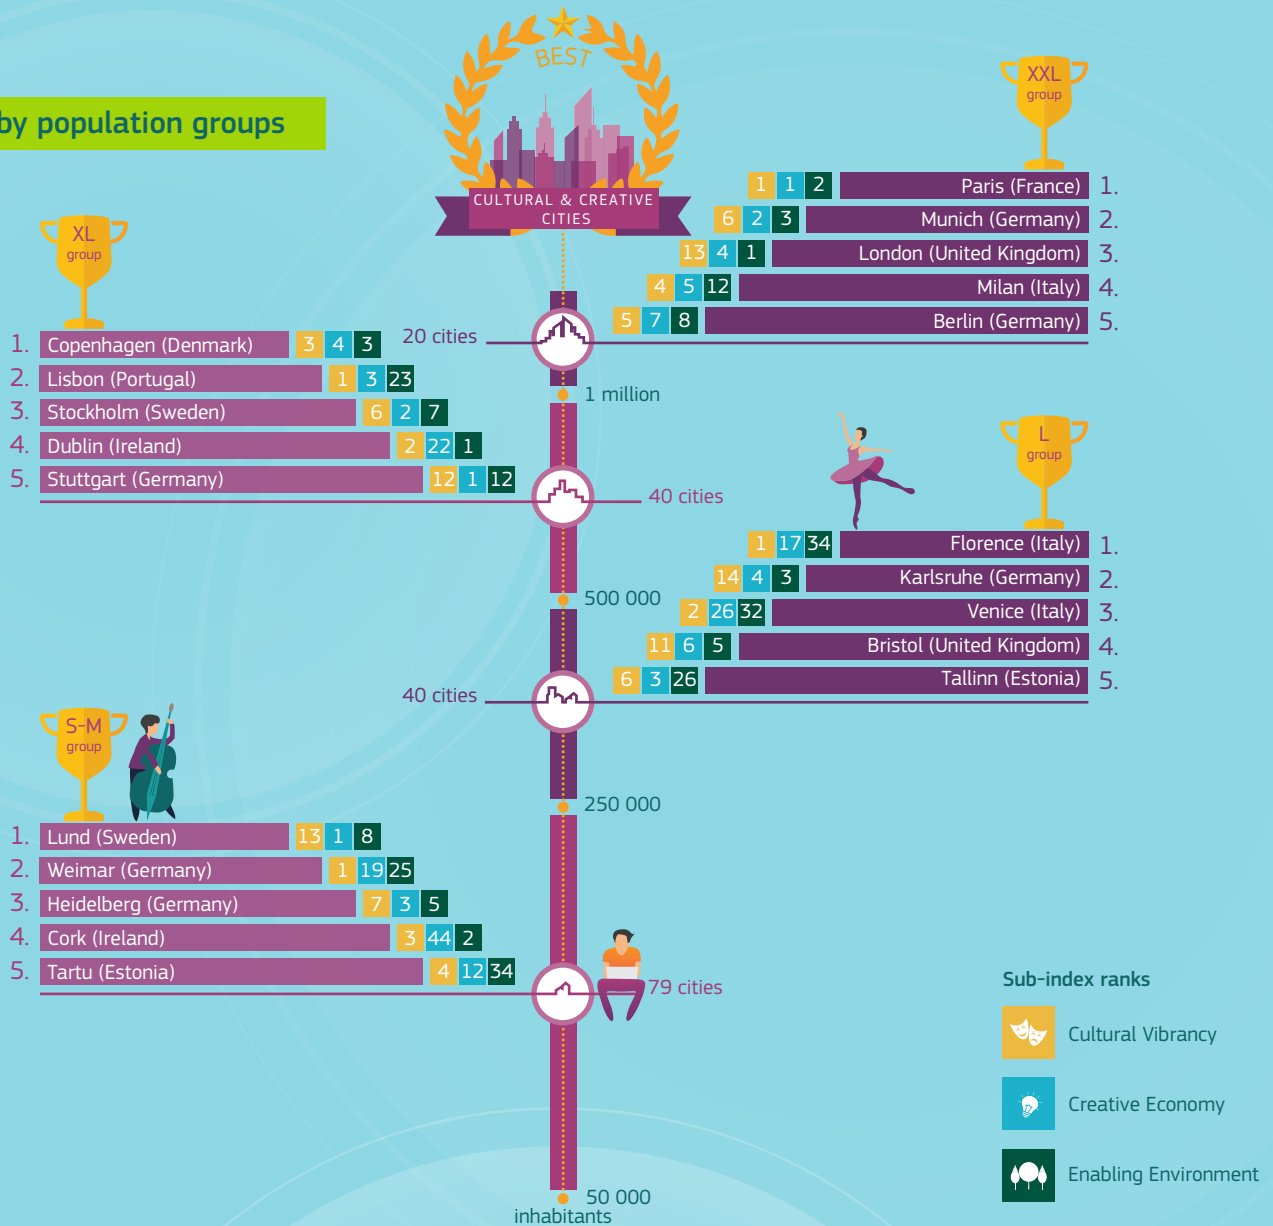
by population groups

BEST
CULTURAL & CREATIVE CITIES

XXL group

| | | | | |
|---|---|---|---|---|
| 1 | 1 | 2 | Paris (France) | 1. |
| 6 | 2 | 3 | Munich (Germany) | 2. |
| 13 | 4 | 1 | London (United Kingdom) | 3. |
| 4 | 5 | 12 | Milan (Italy) | 4. |
| 5 | 7 | 8 | Berlin (Germany) | 5. |

XL group

| | | | | |
|---|---|---|---|---|
| 1. | Copenhagen (Denmark) | 3 | 4 | 3 |
| 2. | Lisbon (Portugal) | 1 | 3 | 23 |
| 3. | Stockholm (Sweden) | 6 | 2 | 7 |
| 4. | Dublin (Ireland) | 2 | 22 | 1 |
| 5. | Stuttgart (Germany) | 12 | 1 | 12 |

20 cities

1 million

40 cities

L group

| | | | | |
|---|---|---|---|---|
| 1 | 17 | 34 | Florence (Italy) | 1. |
| 14 | 4 | 3 | Karlsruhe (Germany) | 2. |
| 2 | 26 | 32 | Venice (Italy) | 3. |
| 11 | 6 | 5 | Bristol (United Kingdom) | 4. |
| 6 | 3 | 26 | Tallinn (Estonia) | 5. |

500 000

40 cities

S-M group

250 000

| | | | | |
|---|---|---|---|---|
| 1. | Lund (Sweden) | 13 | 1 | 8 |
| 2. | Weimar (Germany) | 1 | 19 | 25 |
| 3. | Heidelberg (Germany) | 7 | 3 | 5 |
| 4. | Cork (Ireland) | 3 | 44 | 2 |
| 5. | Tartu (Estonia) | 4 | 12 | 34 |

79 cities

Sub-index ranks
Cultural Vibrancy
Creative Economy
Enabling Environment

50 000
inhabitants